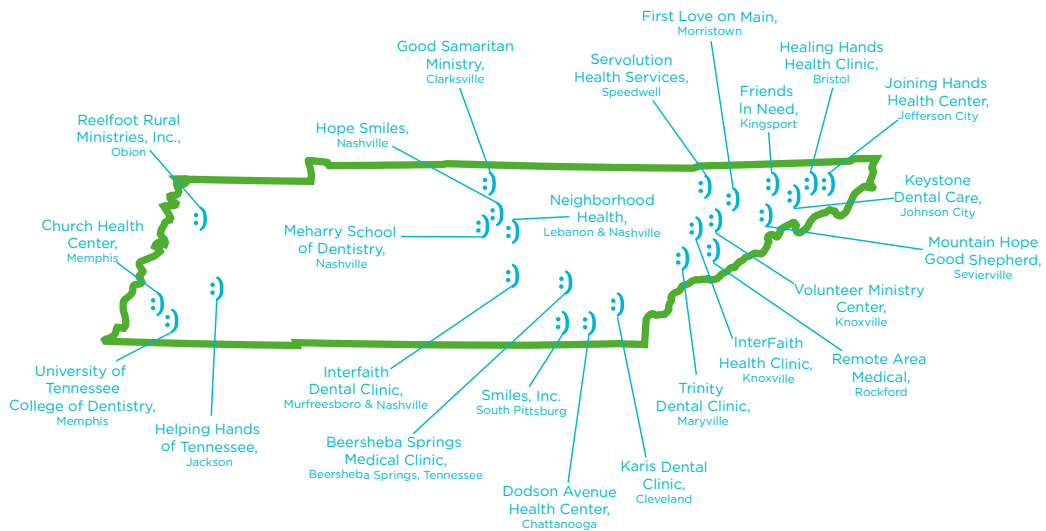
Good Samaritan Ministry, Clarksville

First Love on Main, Morristown

Servolution Health Services, Speedwell

Healing Hands Health Clinic, Bristol

Friends In Need, Kingsport

Joining Hands Health Center, Jefferson City

Reelfoot Rural Ministries, Inc., Obion

Hope Smiles, Nashville

Neighborhood Health, Lebanon & Nashville

Keystone Dental Care, Johnson City

Church Health Center, Memphis

Meharry School of Dentistry, Nashville

Mountain Hope Good Shepherd, Sevierville

Volunteer Ministry Center, Knoxville

InterFaith Health Clinic, Knoxville

Remote Area Medical, Rockford

University of Tennessee College of Dentistry, Memphis

Interfaith Dental Clinic, Murfreesboro & Nashville

Smiles, Inc. South Pittsburg

Trinity Dental Clinic, Maryville

Helping Hands of Tennessee, Jackson

Beersheba Springs Medical Clinic, Beersheba Springs, Tennessee

Karis Dental Clinic, Cleveland

Dodson Avenue Health Center, Chattanooga